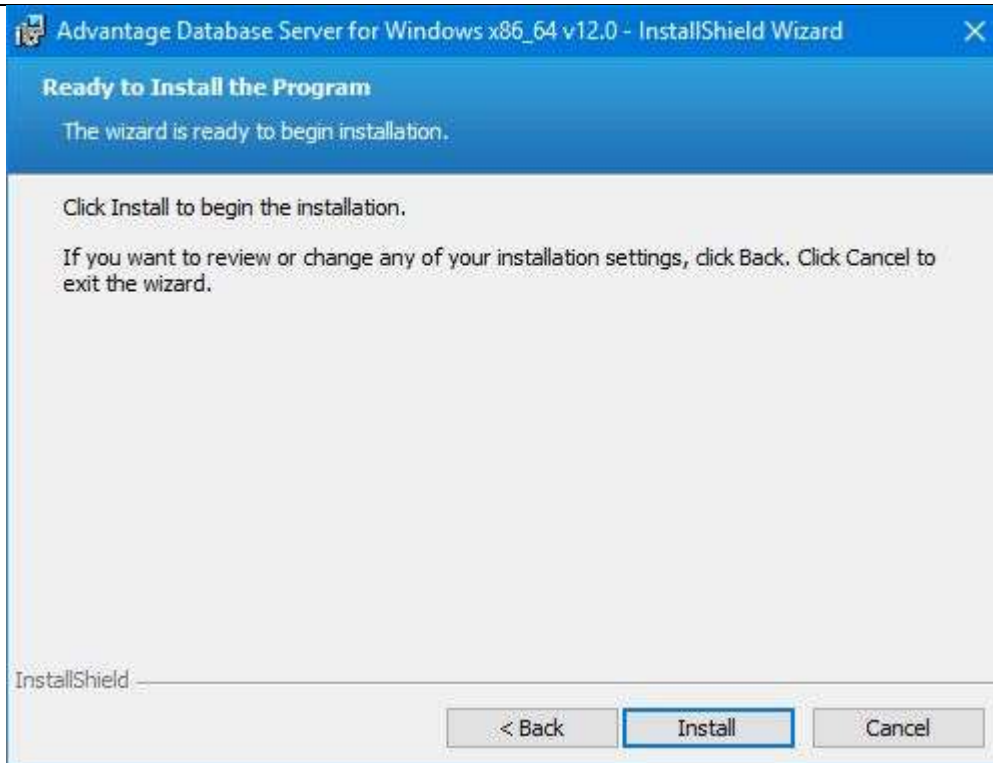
Advantage Database Server for Windows x86_64 v12.0 - InstallShield Wizard

Ready to Install the Program

The wizard is ready to begin installation.

Click Install to begin the installation.

If you want to review or change any of your installation settings, click Back. Click Cancel to exit the wizard.

InstallShield

< Back

Install

Cancel